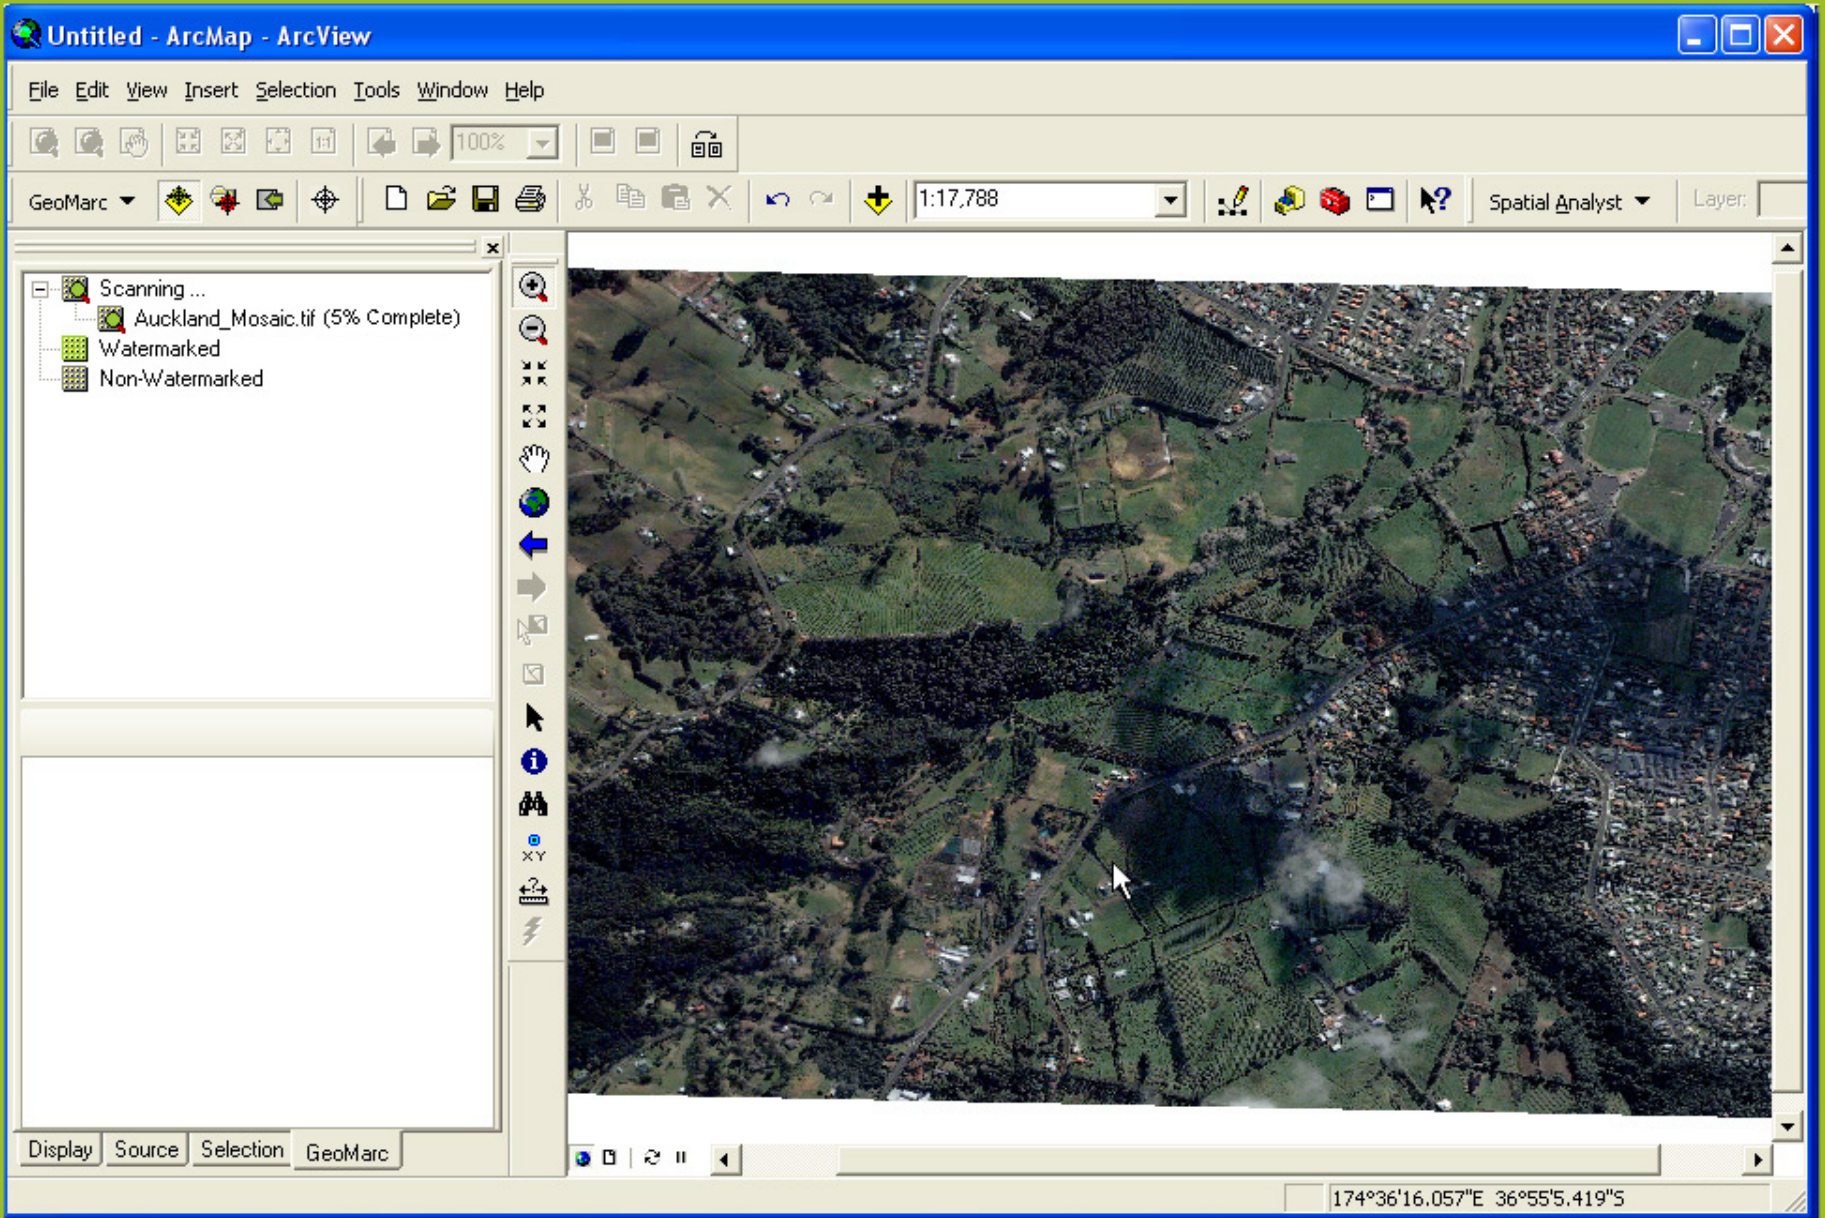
Untitled - ArcMap - ArcView

File Edit View Insert Selection Tools Window Help

100%

GeoMarc

1:17,788

Spatial Analyst

Layer:

Scanning ...
Auckland_Mosaic.tif (5% Complete)
Watermarked
Non-Watermarked

XY

Display Source Selection GeoMarc

174°36'16.057"E 36°55'5.419"S